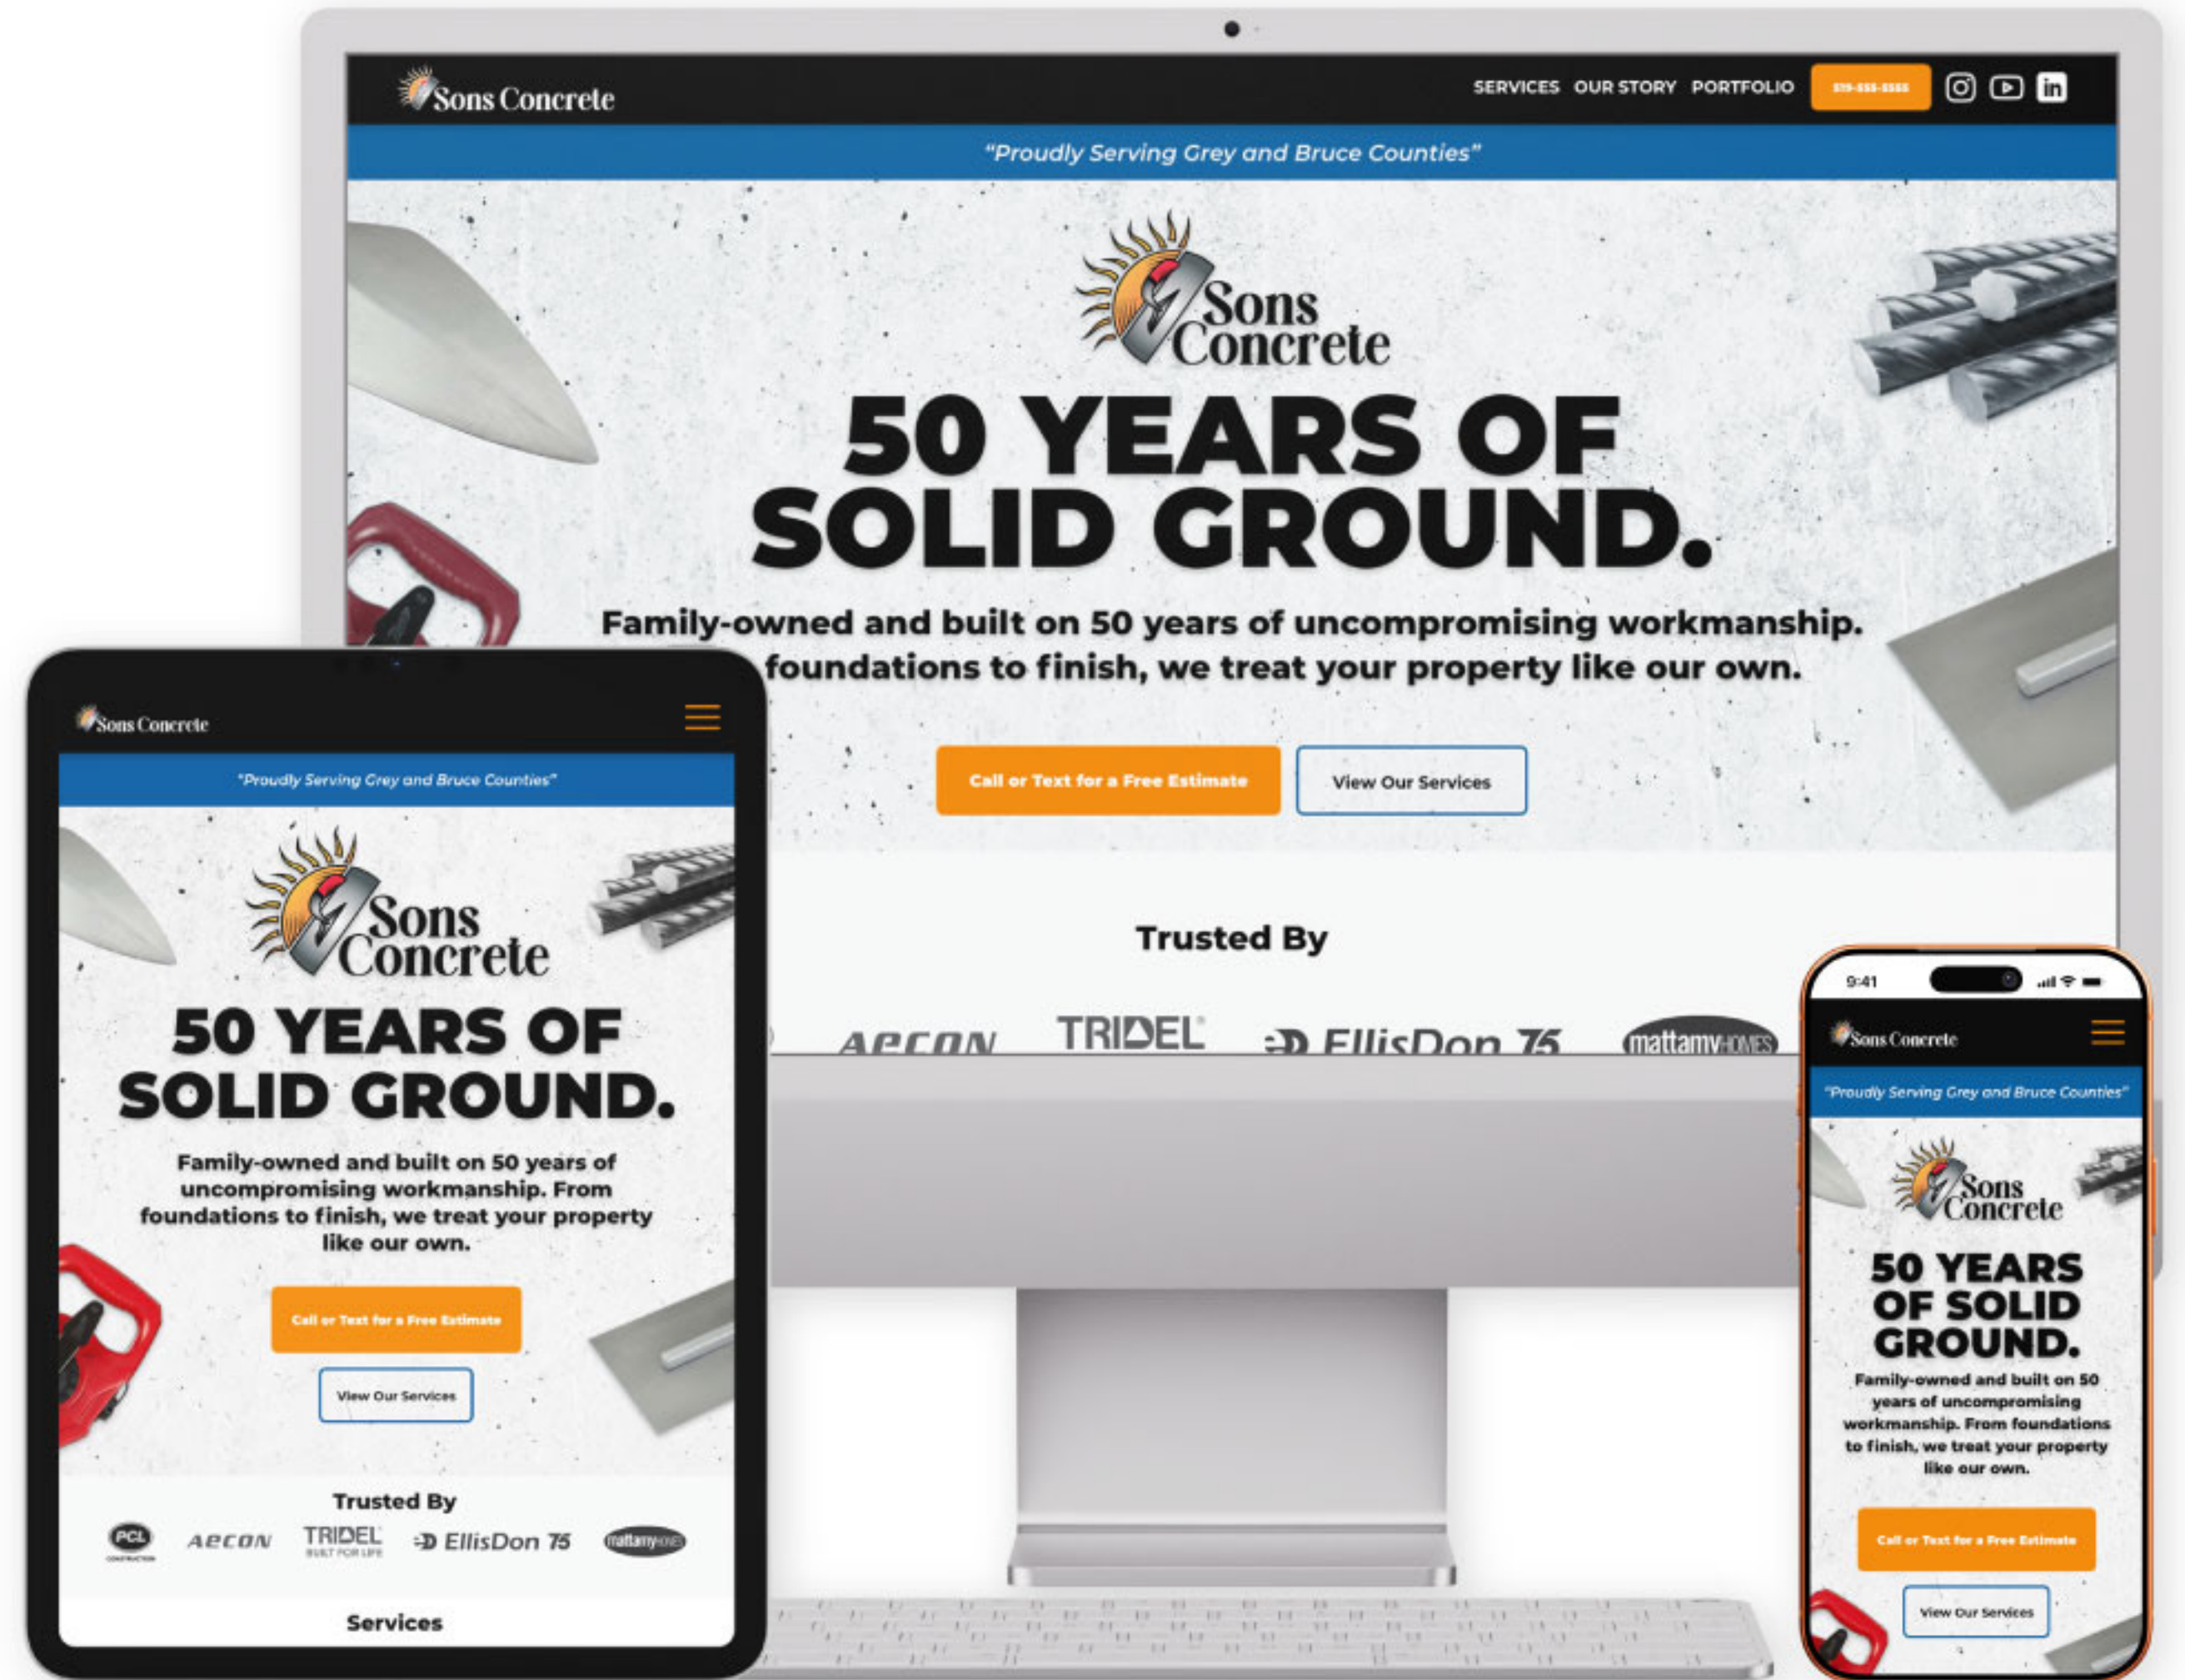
Sons Concrete

SERVICES OUR STORY PORTFOLIO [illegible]

"Proudly Serving Grey and Bruce Counties"

Sons Concrete

50 YEARS OF SOLID GROUND.

Family-owned and built on 50 years of uncompromising workmanship. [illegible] foundations to finish, we treat your property like our own.

Call or Text for a Free Estimate

View Our Services

Trusted By

AECON TRIDEL EllisDon 75 mattamyHOMES

Sons Concrete

"Proudly Serving Grey and Bruce Counties"

Sons Concrete

50 YEARS OF SOLID GROUND.

Family-owned and built on 50 years of uncompromising workmanship. From foundations to finish, we treat your property like our own.

Call or Text for a Free Estimate

View Our Services

Trusted By

PCL CONSTRUCTION AECON TRIDEL BUILT FOR LIFE EllisDon 75 mattamyHOMES

Services

9:41

Sons Concrete

"Proudly Serving Grey and Bruce Counties"

Sons Concrete

50 YEARS OF SOLID GROUND.

Family-owned and built on 50 years of uncompromising workmanship. From foundations to finish, we treat your property like our own.

Call or Text for a Free Estimate

View Our Services